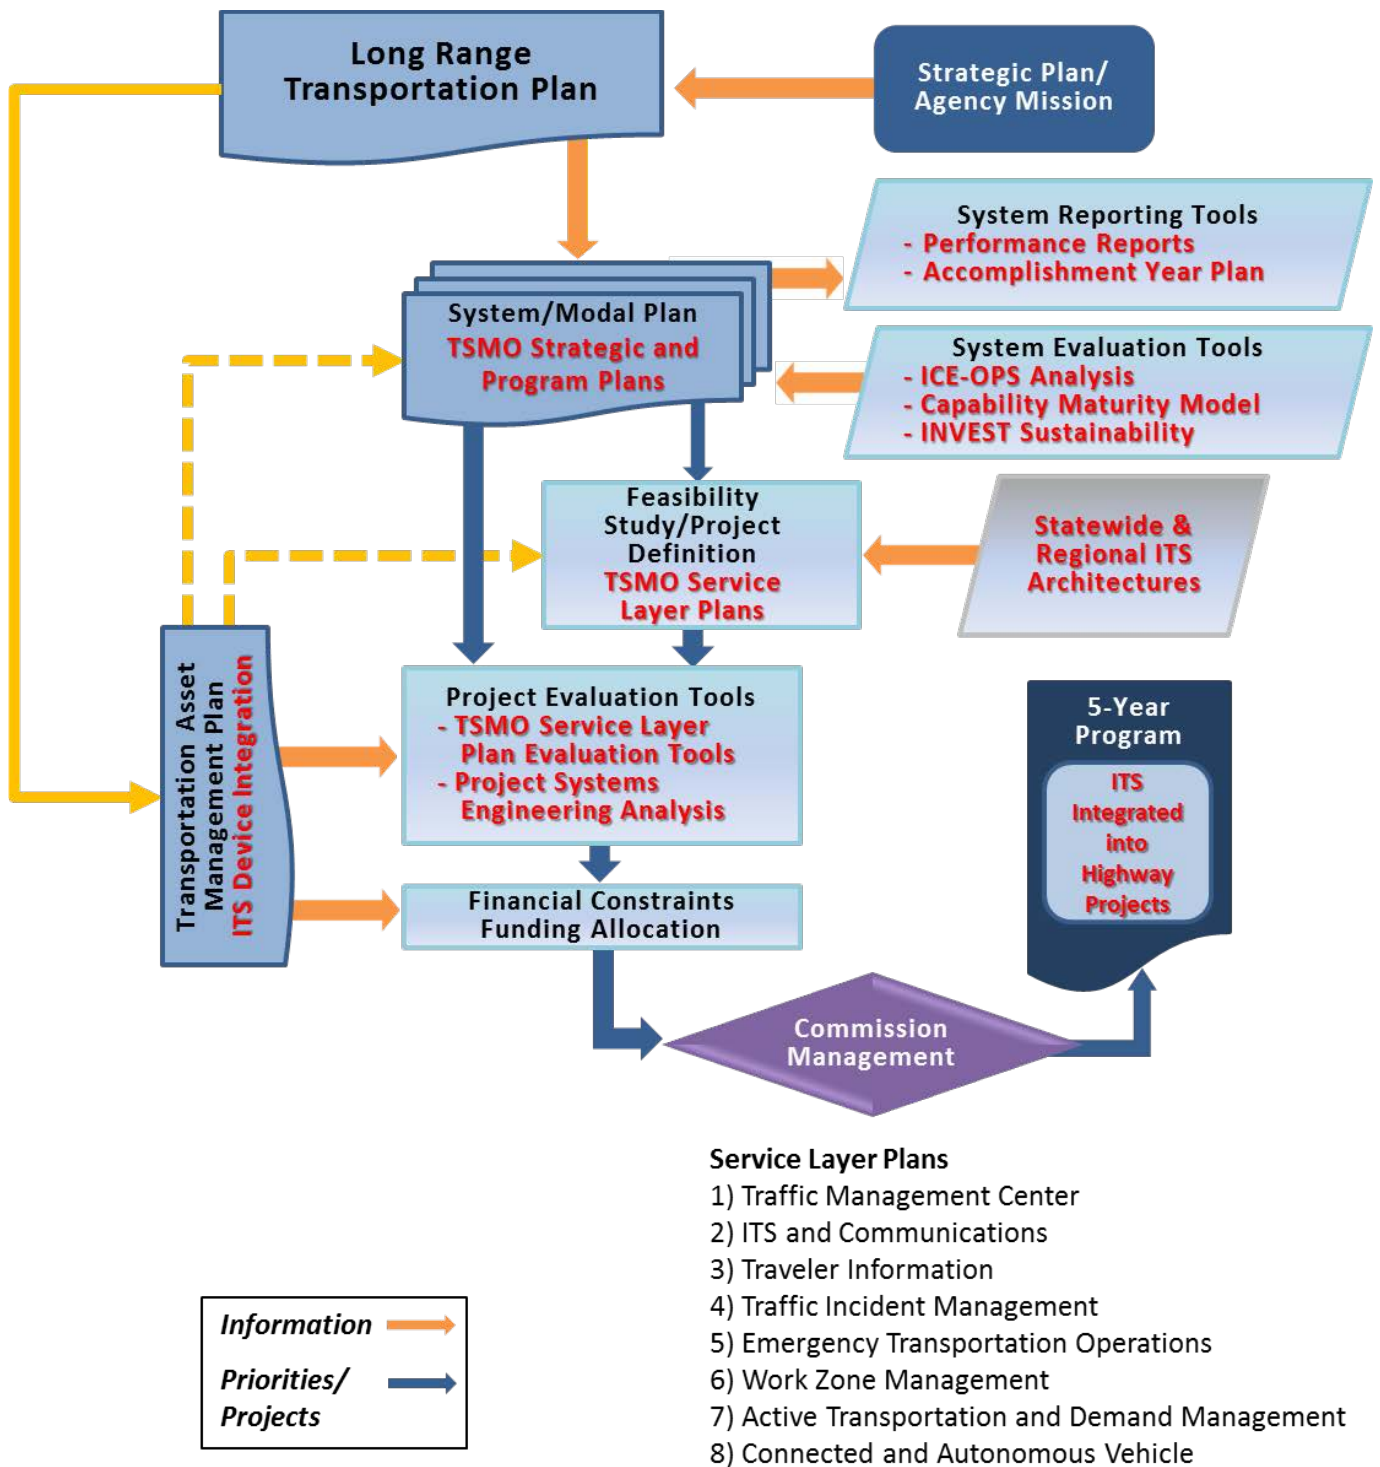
Long Range Transportation Plan

Strategic Plan/ Agency Mission

System Reporting Tools
- Performance Reports
- Accomplishment Year Plan

System/Modal Plan
TSMO Strategic and Program Plans

System Evaluation Tools
- ICE-OPS Analysis
- Capability Maturity Model
- INVEST Sustainability

Feasibility Study/Project Definition
TSMO Service Layer Plans

Statewide & Regional ITS Architectures

Transportation Asset Management Plan
ITS Device Integration

Project Evaluation Tools
- TSMO Service Layer Plan Evaluation Tools
- Project Systems Engineering Analysis

5-Year Program
ITS Integrated into Highway Projects

Financial Constraints Funding Allocation

Commission Management

Service Layer Plans
1) Traffic Management Center
2) ITS and Communications
3) Traveler Information
4) Traffic Incident Management
5) Emergency Transportation Operations
6) Work Zone Management
7) Active Transportation and Demand Management
8) Connected and Autonomous Vehicle

Information
Priorities/ Projects